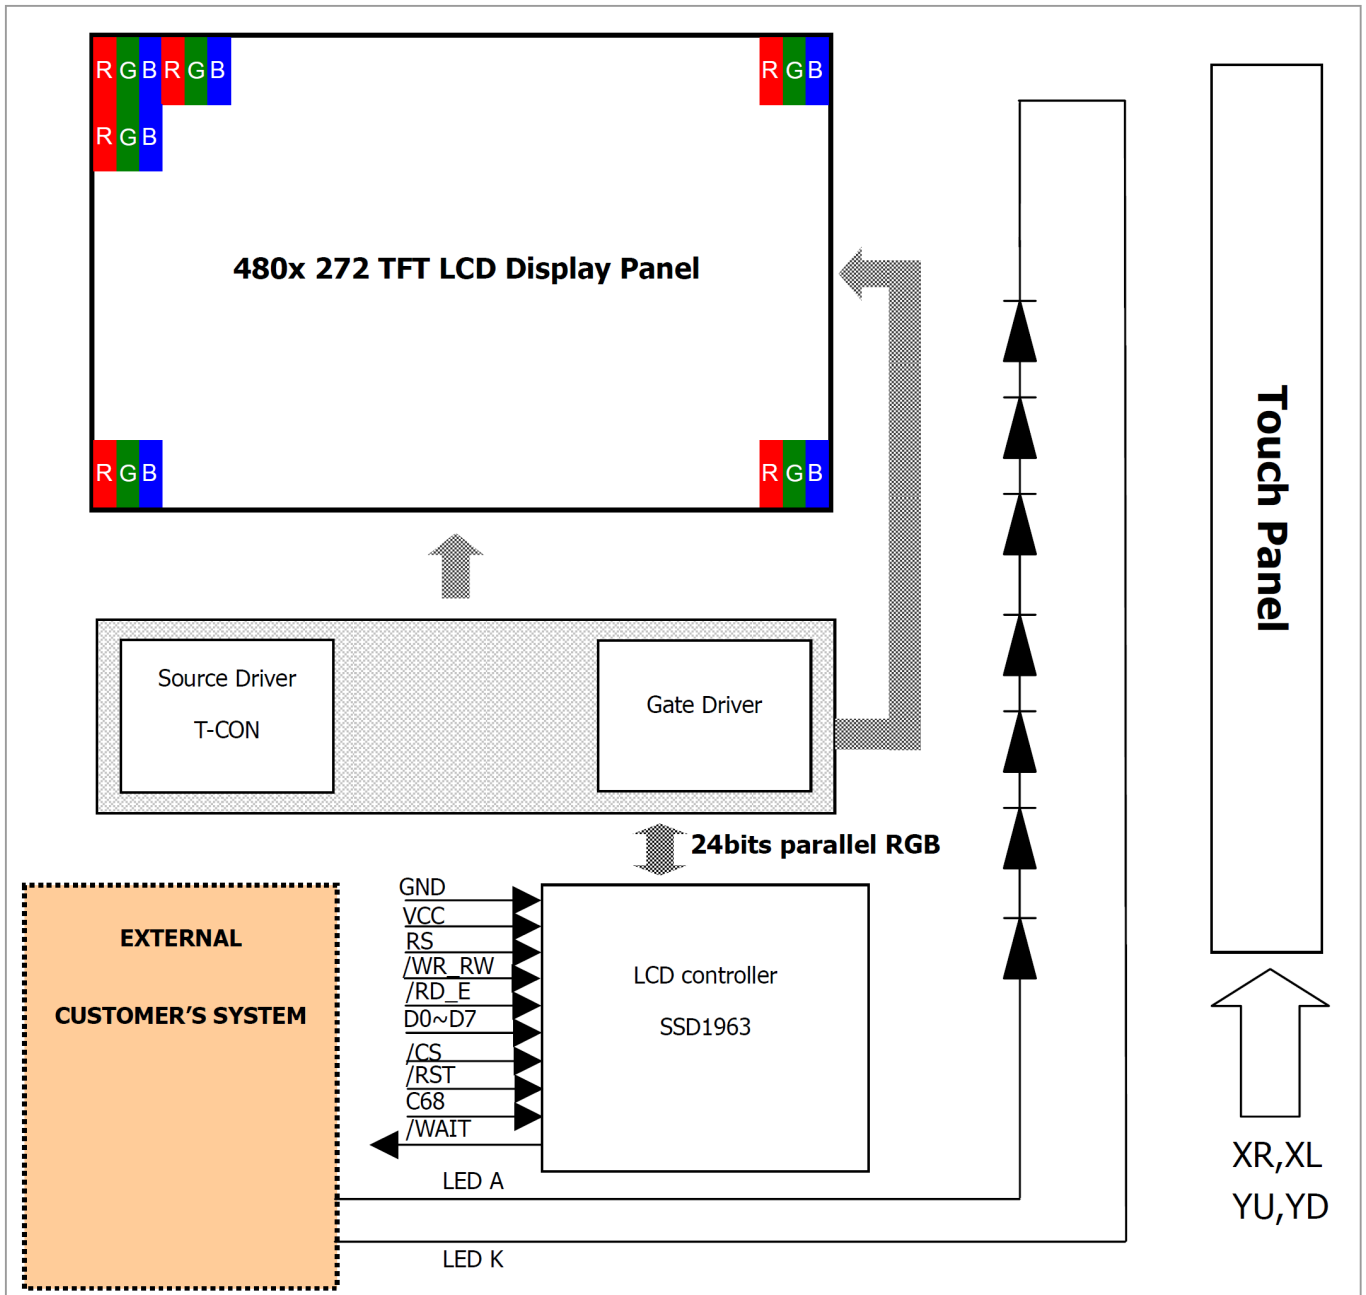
RGB RGB
RGB
RGB
480x 272 TFT LCD Display Panel
RGB
RGB

Source Driver
T-CON

Gate Driver

24bits parallel RGB

Touch Panel

EXTERNAL
CUSTOMER'S SYSTEM

GND
VCC
RS
/WR_RW
/RD_E
D0~D7
/CS
/RST
C68
/WAIT

LCD controller
SSD1963

LED A
LED K

XR,XL
YU,YD